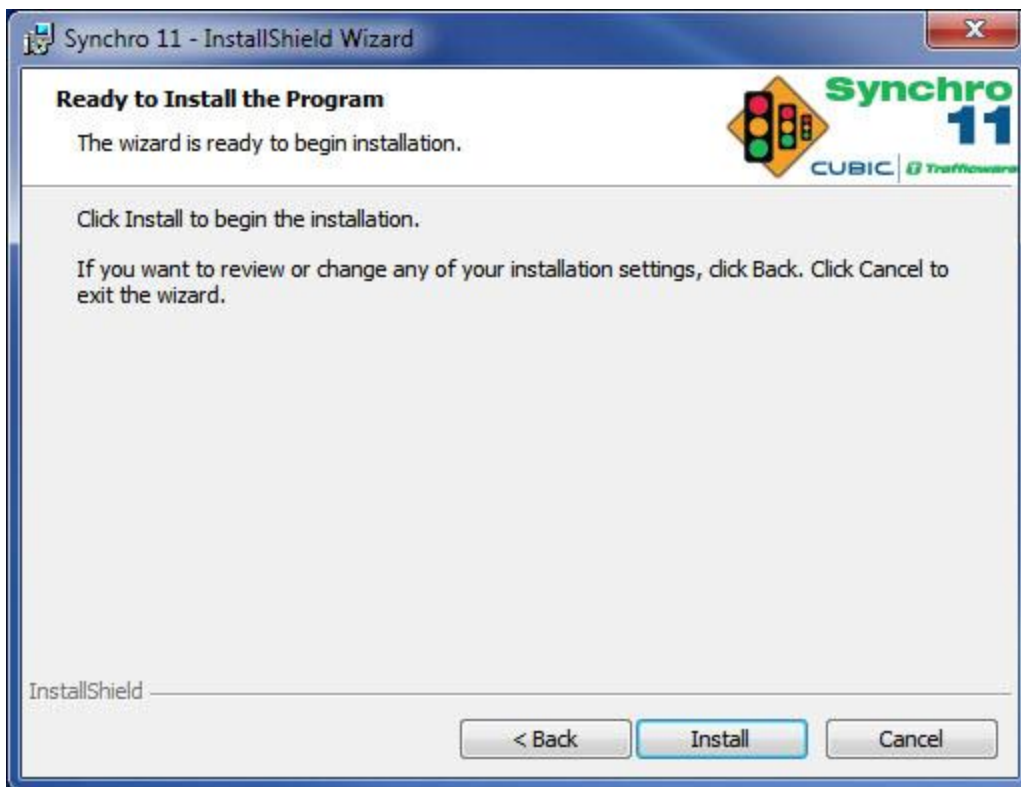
Synchro 11 - InstallShield Wizard

Ready to Install the Program

The wizard is ready to begin installation.

Synchro 11

CUBIC Trafficware

Click Install to begin the installation.

If you want to review or change any of your installation settings, click Back. Click Cancel to exit the wizard.

InstallShield

< Back

Install

Cancel